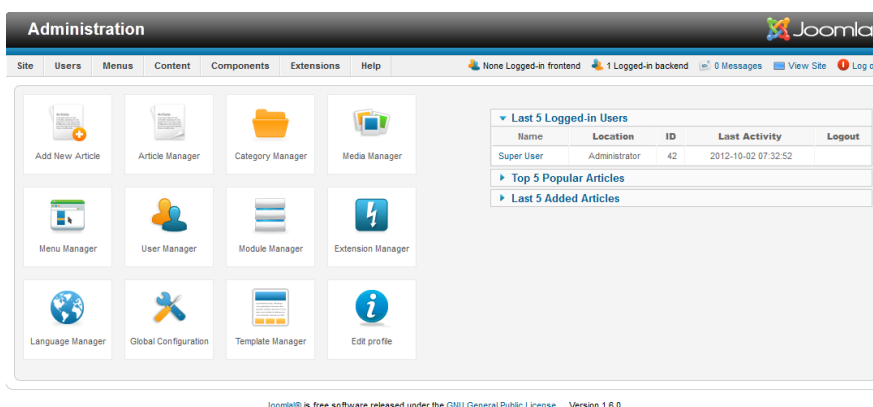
Administration

Joomla

Site Users Menus Content Components Extensions Help

None Logged-in frontend 1 Logged-in backend 0 Messages View Site Log o

Add New Article
Article Manager
Category Manager
Media Manager
Menu Manager
User Manager
Module Manager
Extension Manager
Language Manager
Global Configuration
Template Manager
Edit profile

Last 5 Logged-in Users

| Name | Location | ID | Last Activity | Logout |
|---|---|---|---|---|
| Super User | Administrator | 42 | 2012-10-02 07:32:52 | |

Top 5 Popular Articles

Last 5 Added Articles

Joomla!® is free software released under the GNU General Public License. Version 1.6.0